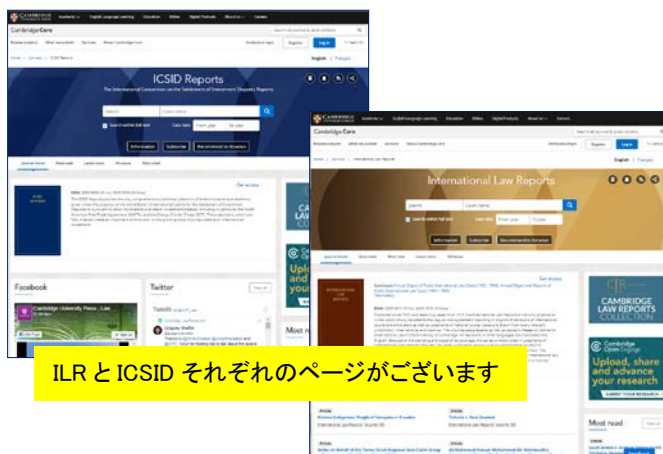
Cambridge Core

ICSID Reports

The International Convention on the Settlement of Investment Disputes Reports

Facebook

Twitter

Cambridge Core

International Law Reports

CAMBRIDGE LAW REPORTS COLLECTION

Cambridge Open Engage

Upload, share and advance your research

Most read

ILR と ICSID それぞれのページがございます